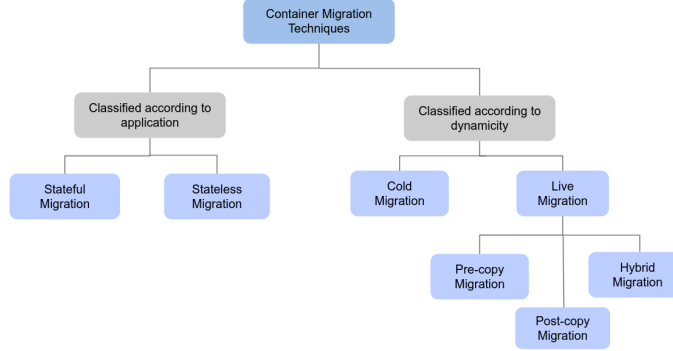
Container Migration Techniques

Classified according to application

Classified according to dynamicity

Stateful Migration

Stateless Migration

Cold Migration

Live Migration

Pre-copy Migration

Hybrid Migration

Post-copy Migration